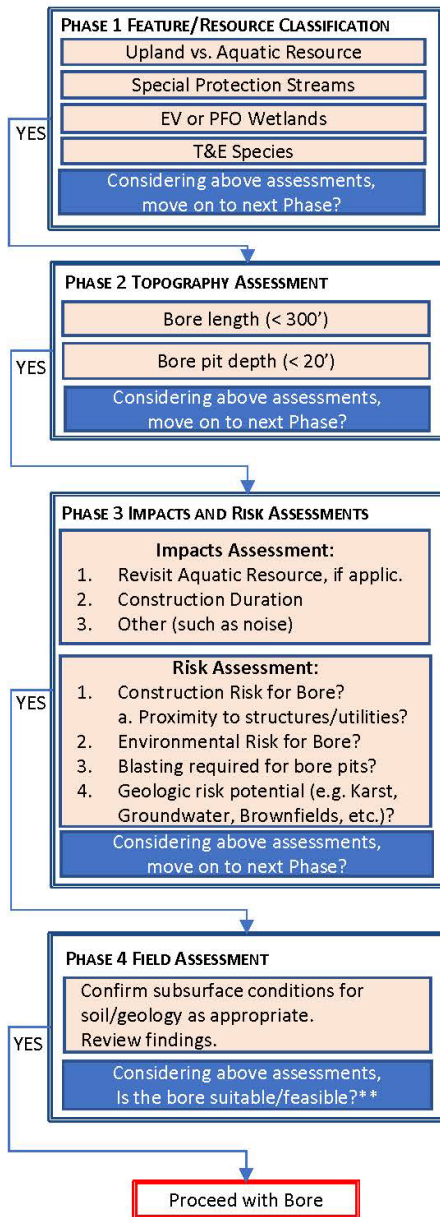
PHASE 1 FEATURE/RESOURCE CLASSIFICATION

Upland vs. Aquatic Resource

Special Protection Streams

EV or PFO Wetlands

T&E Species

Considering above assessments, move on to next Phase?

YES

PHASE 2 TOPOGRAPHY ASSESSMENT

Bore length (< 300')

Bore pit depth (< 20')

Considering above assessments, move on to next Phase?

YES

PHASE 3 IMPACTS AND RISK ASSESSMENTS

Impacts Assessment:
1. Revisit Aquatic Resource, if applic.
2. Construction Duration
3. Other (such as noise)

Risk Assessment:
1. Construction Risk for Bore?
a. Proximity to structures/utilities?
2. Environmental Risk for Bore?
3. Blasting required for bore pits?
4. Geologic risk potential (e.g. Karst, Groundwater, Brownfields, etc.)?

Considering above assessments, move on to next Phase?

YES

PHASE 4 FIELD ASSESSMENT

Confirm subsurface conditions for soil/geology as appropriate. Review findings.

Considering above assessments, Is the bore suitable/feasible?**

YES

Proceed with Bore